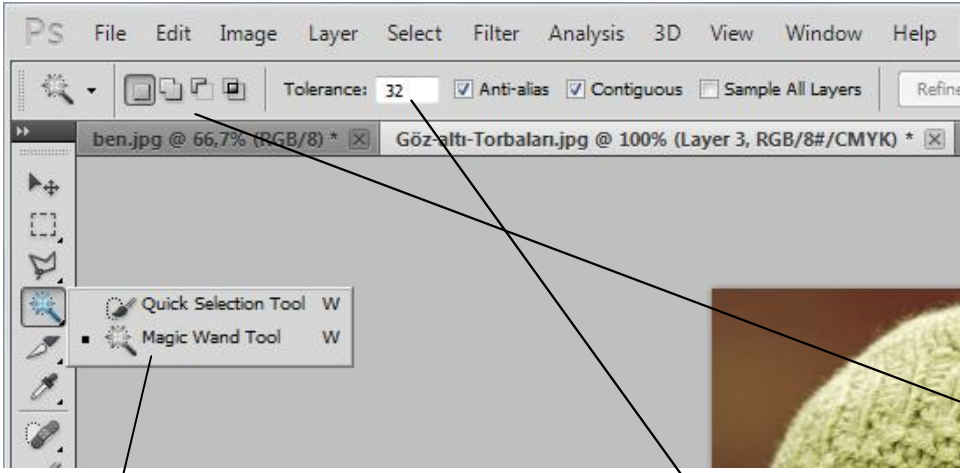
PS File Edit Image Layer Select Filter Analysis 3D View Window Help

Tolerance: 32 Anti-alias Contiguous Sample All Layers Refine

ben.jpg @ 66,7% (RGB/8) * Göz-altı-Torbaları.jpg @ 100% (Layer 3, RGB/8#/CMYK) *

Quick Selection Tool W
Magic Wand Tool W